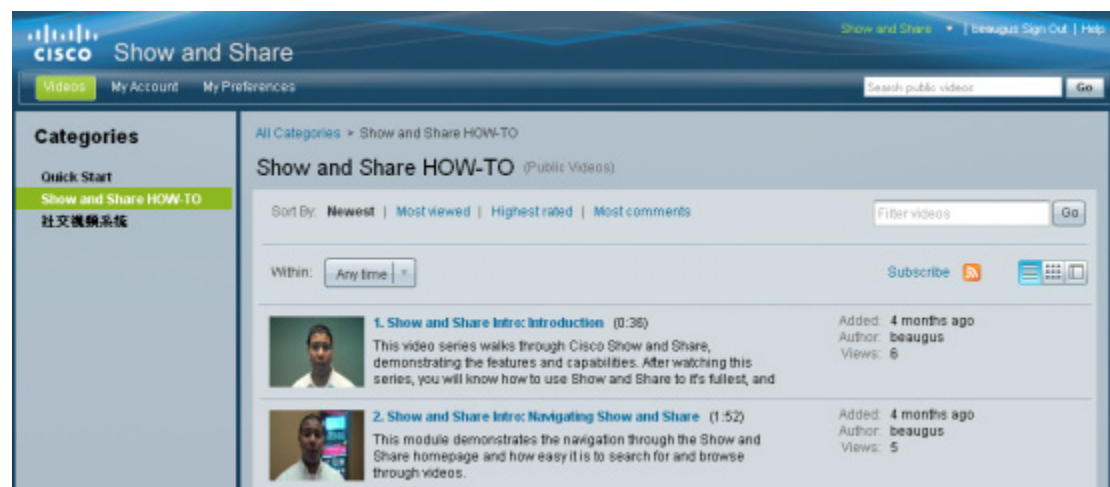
cisco Show and Share

Show and Share ▾ | beaugus Sign Out | Help

Videos My Account My Preferences

Search public videos Go

Categories

Quick Start

Show and Share HOW-TO

社交視頻系統

All Categories > Show and Share HOW-TO

Show and Share HOW-TO (Public Videos)

Sort By: Newest | Most viewed | Highest rated | Most comments

Filter videos Go

Within: Any time

Subscribe

1. Show and Share Intro: Introduction (0:36)

This video series walks through Cisco Show and Share, demonstrating the features and capabilities. After watching this series, you will know how to use Show and Share to it's fullest, and

Added: 4 months ago
Author: beaugus
Views: 6

2. Show and Share Intro: Navigating Show and Share (1:52)

This module demonstrates the navigation through the Show and Share homepage and how easy it is to search for and browse through videos.

Added: 4 months ago
Author: beaugus
Views: 5